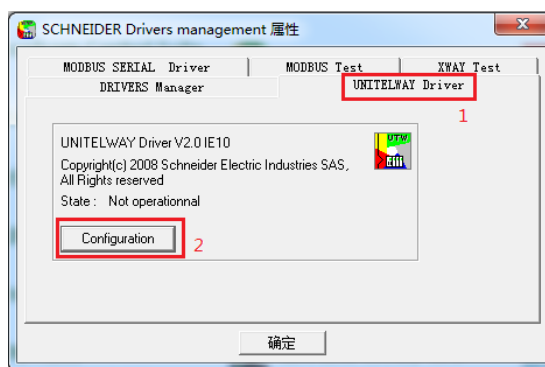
SCHNEIDER Drivers management 属性

MODBUS SERIAL Driver
MODBUS Test
XWAY Test
DRIVERS Manager
UNITELWAY Driver
1

UNITELWAY Driver V2.0 IE10
UTW
Copyright(c) 2008 Schneider Electric Industries SAS, All Rights reserved
State : Not operationnal

Configuration
2

确定